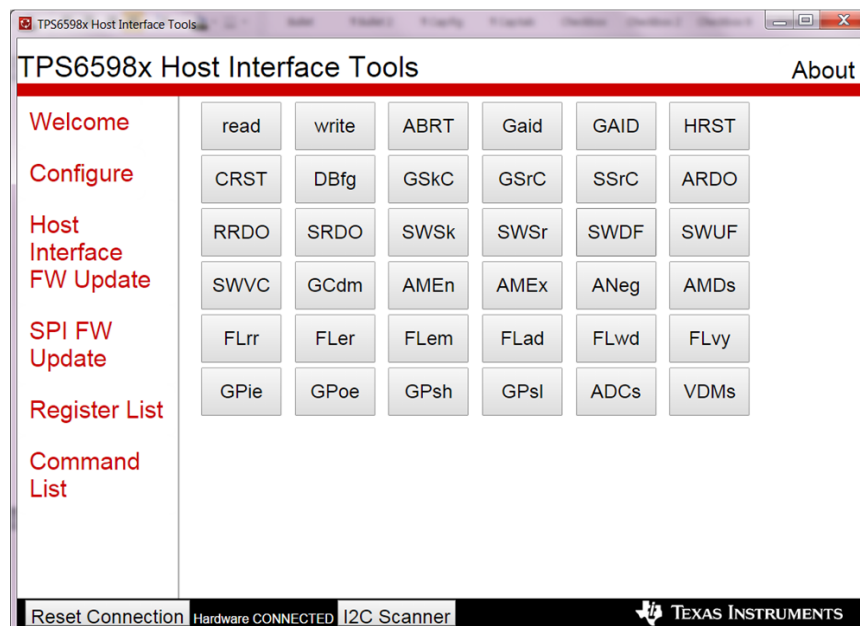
TPS6598x Host Interface Tools

TPS6598x Host Interface Tools

About

Welcome

Configure

Host Interface FW Update

SPI FW Update

Register List

Command List

| read | write | ABRT | Gaid | GAID | HRST |
|---|---|---|---|---|---|
| CRST | DBfg | GSkC | GSrC | SSrC | ARDO |
| RRDO | SRDO | SWSk | SWSr | SWDF | SWUF |
| SWVC | GCdm | AMEn | AMEx | ANeg | AMDs |
| FLrr | FLer | FLem | FLad | FLwd | FLvy |
| GPie | GPoe | GPsh | GPsl | ADCs | VDMs |

Reset Connection Hardware CONNECTED I2C Scanner

TEXAS INSTRUMENTS